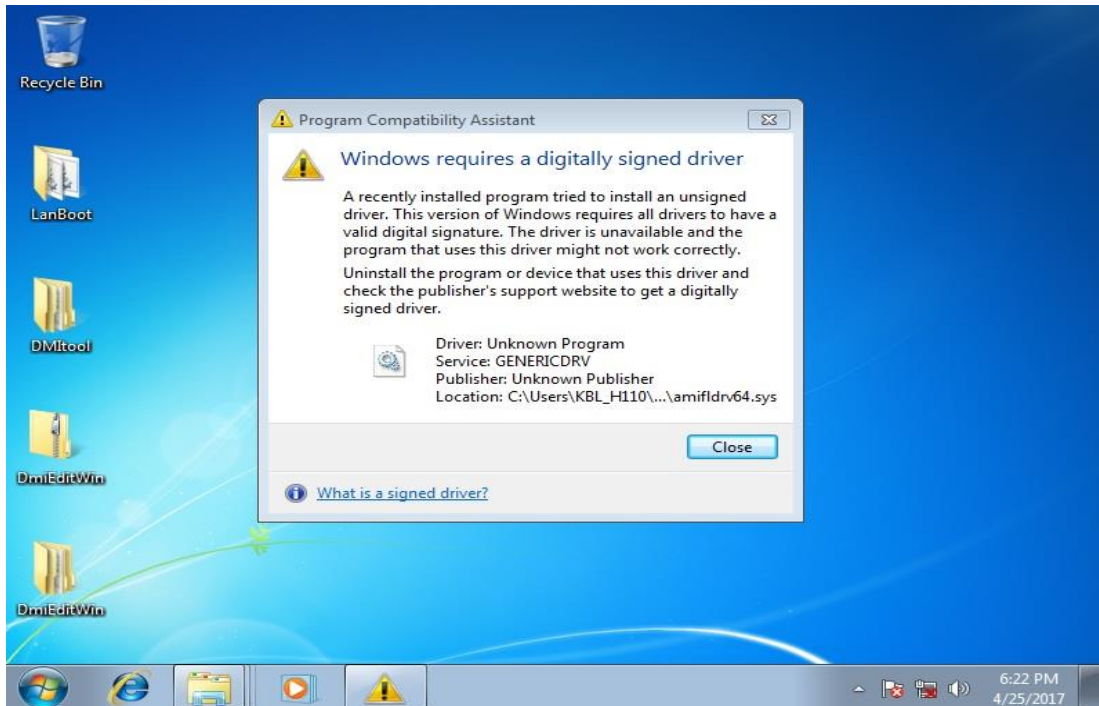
Recycle Bin

LanBoot

DMItool

DmiEditWin

DmiEditWin

Program Compatibility Assistant

Windows requires a digitally signed driver

A recently installed program tried to install an unsigned driver. This version of Windows requires all drivers to have a valid digital signature. The driver is unavailable and the program that uses this driver might not work correctly.

Uninstall the program or device that uses this driver and check the publisher's support website to get a digitally signed driver.

Driver: Unknown Program
Service: GENERICDRV
Publisher: Unknown Publisher
Location: C:\Users\KBL_H110\...\amifldrv64.sys

Close

What is a signed driver?

6:22 PM
4/25/2017